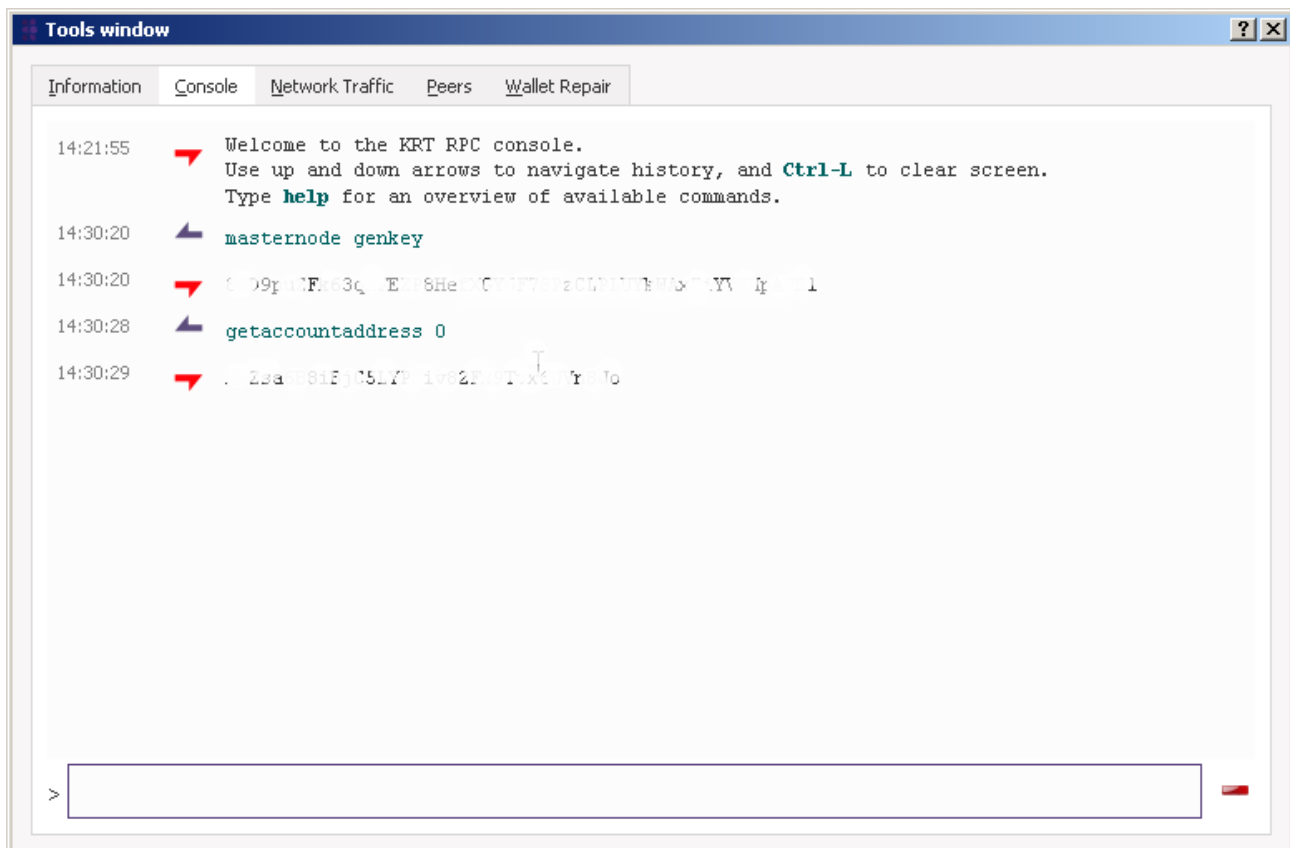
Tools window

?

Information | Console | Network Traffic | Peers | Wallet Repair

14:21:55 Welcome to the KRT RPC console.
Use up and down arrows to navigate history, and **Ctrl-L** to clear screen.
Type **help** for an overview of available commands.

14:30:20 masternode genkey

14:30:20 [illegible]

14:30:28 getaccountaddress 0

14:30:29 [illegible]

>